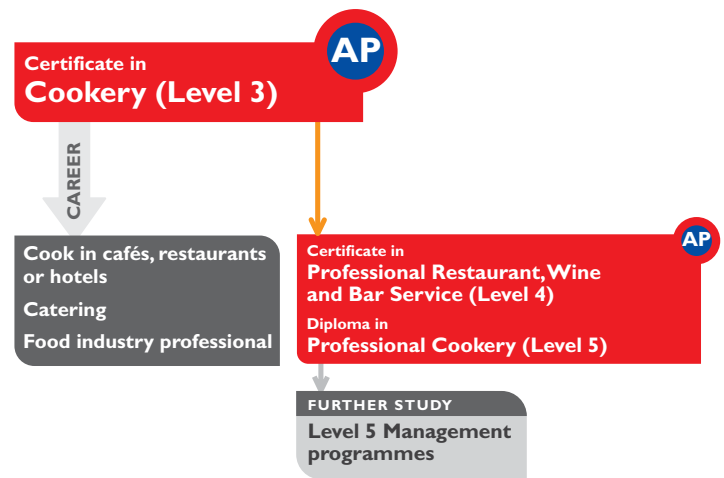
AP

Certificate in
Cookery (Level 3)

CAREER

Cook in cafés, restaurants or hotels

Catering

Food industry professional

AP

Certificate in
Professional Restaurant, Wine and Bar Service (Level 4)

Diploma in
Professional Cookery (Level 5)

FURTHER STUDY

Level 5 Management programmes